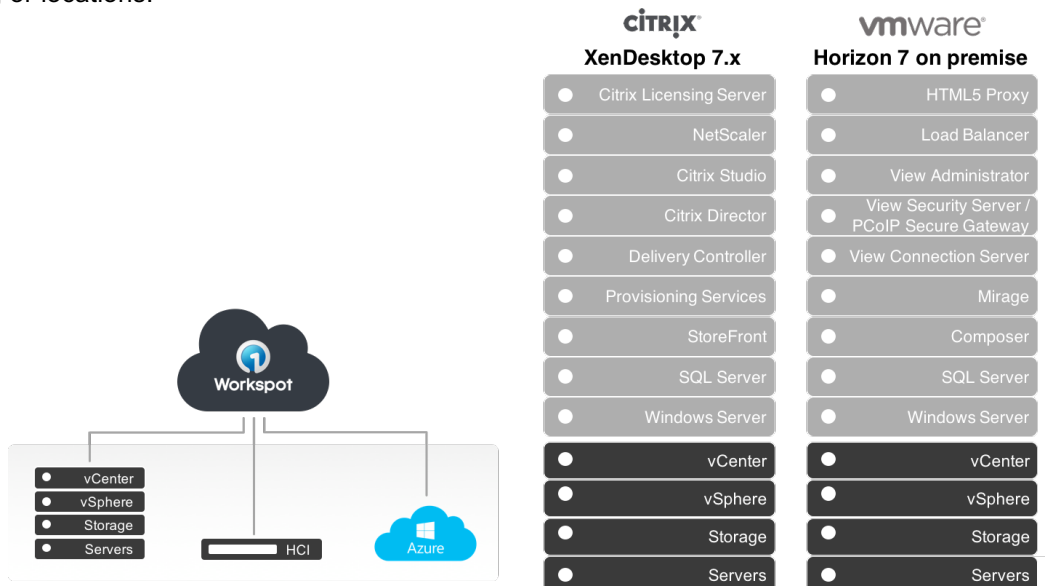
of locations.

Workspot

vCenter
vSphere
Storage
Servers

HCI

Azure

CITRIX
XenDesktop 7.x

Citrix Licensing Server
NetScaler
Citrix Studio
Citrix Director
Delivery Controller
Provisioning Services
StoreFront
SQL Server
Windows Server
vCenter
vSphere
Storage
Servers

vmware
Horizon 7 on premise

HTML5 Proxy
Load Balancer
View Administrator
View Security Server / PCoIP Secure Gateway
View Connection Server
Mirage
Composer
SQL Server
Windows Server
vCenter
vSphere
Storage
Servers